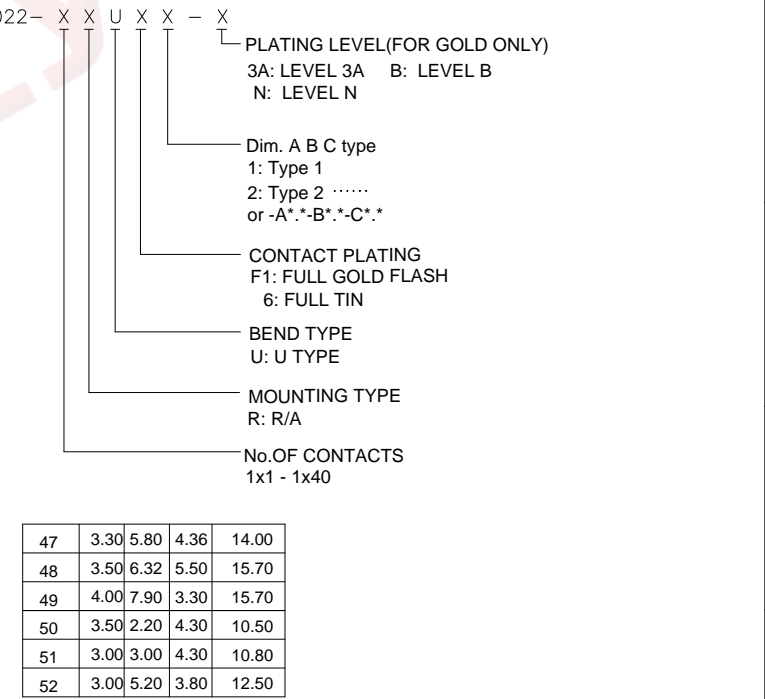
022- X X U X X - X

PLATING LEVEL(FOR GOLD ONLY)
3A: LEVEL 3A B: LEVEL B
N: LEVEL N

Dim. A B C type
1: Type 1
2: Type 2 ······
or -A\*.\*-B\*.\*-C\*.\*

CONTACT PLATING
F1: FULL GOLD FLASH
6: FULL TIN

BEND TYPE
U: U TYPE

MOUNTING TYPE
R: R/A

No.OF CONTACTS
1x1 - 1x40

| 47 | 3.30 | 5.80 | 4.36 | 14.00 |
|---|---|---|---|---|
| 48 | 3.50 | 6.32 | 5.50 | 15.70 |
| 49 | 4.00 | 7.90 | 3.30 | 15.70 |
| 50 | 3.50 | 2.20 | 4.30 | 10.50 |
| 51 | 3.00 | 3.00 | 4.30 | 10.80 |
| 52 | 3.00 | 5.20 | 3.80 | 12.50 |